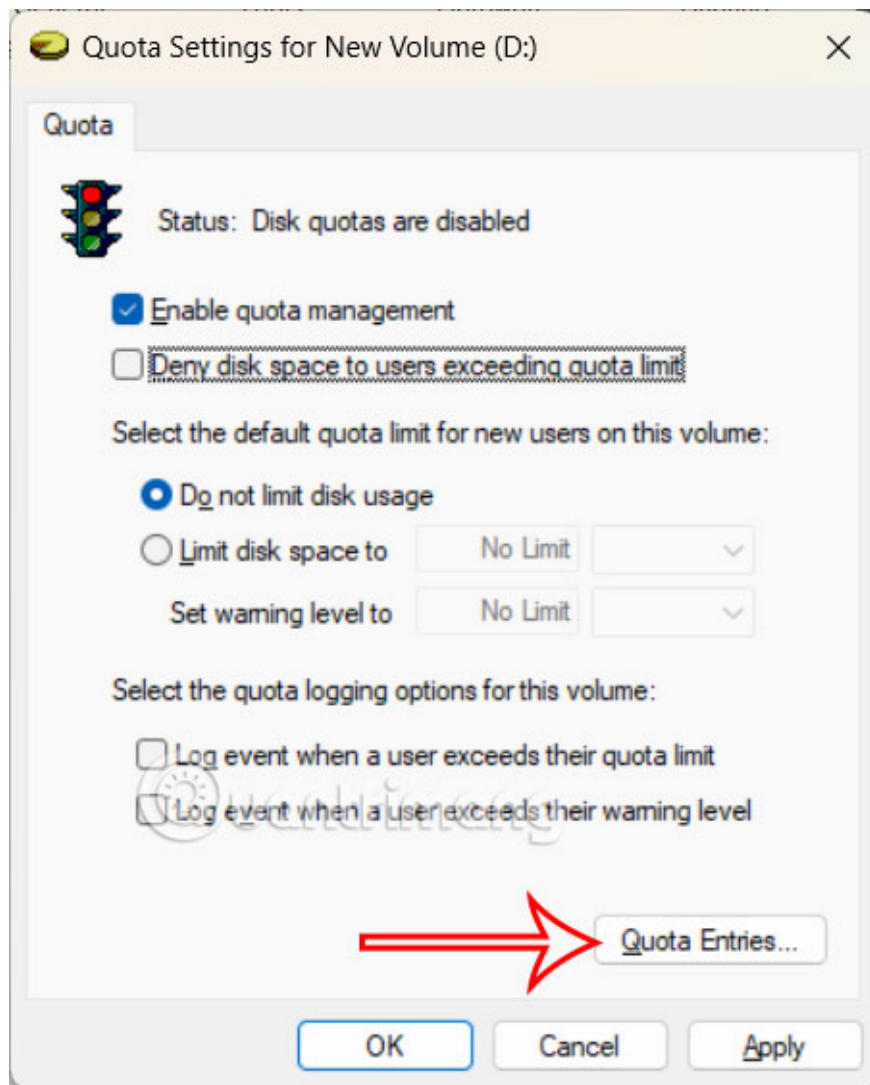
Quota Settings for New Volume (D:)

Quota

Status: Disk quotas are disabled

Enable quota management

Deny disk space to users exceeding quota limit

Select the default quota limit for new users on this volume:

Do not limit disk usage

Limit disk space to No Limit

Set warning level to No Limit

Select the quota logging options for this volume:

Log event when a user exceeds their quota limit

Log event when a user exceeds their warning level

Quota Entries...

OK Cancel Apply